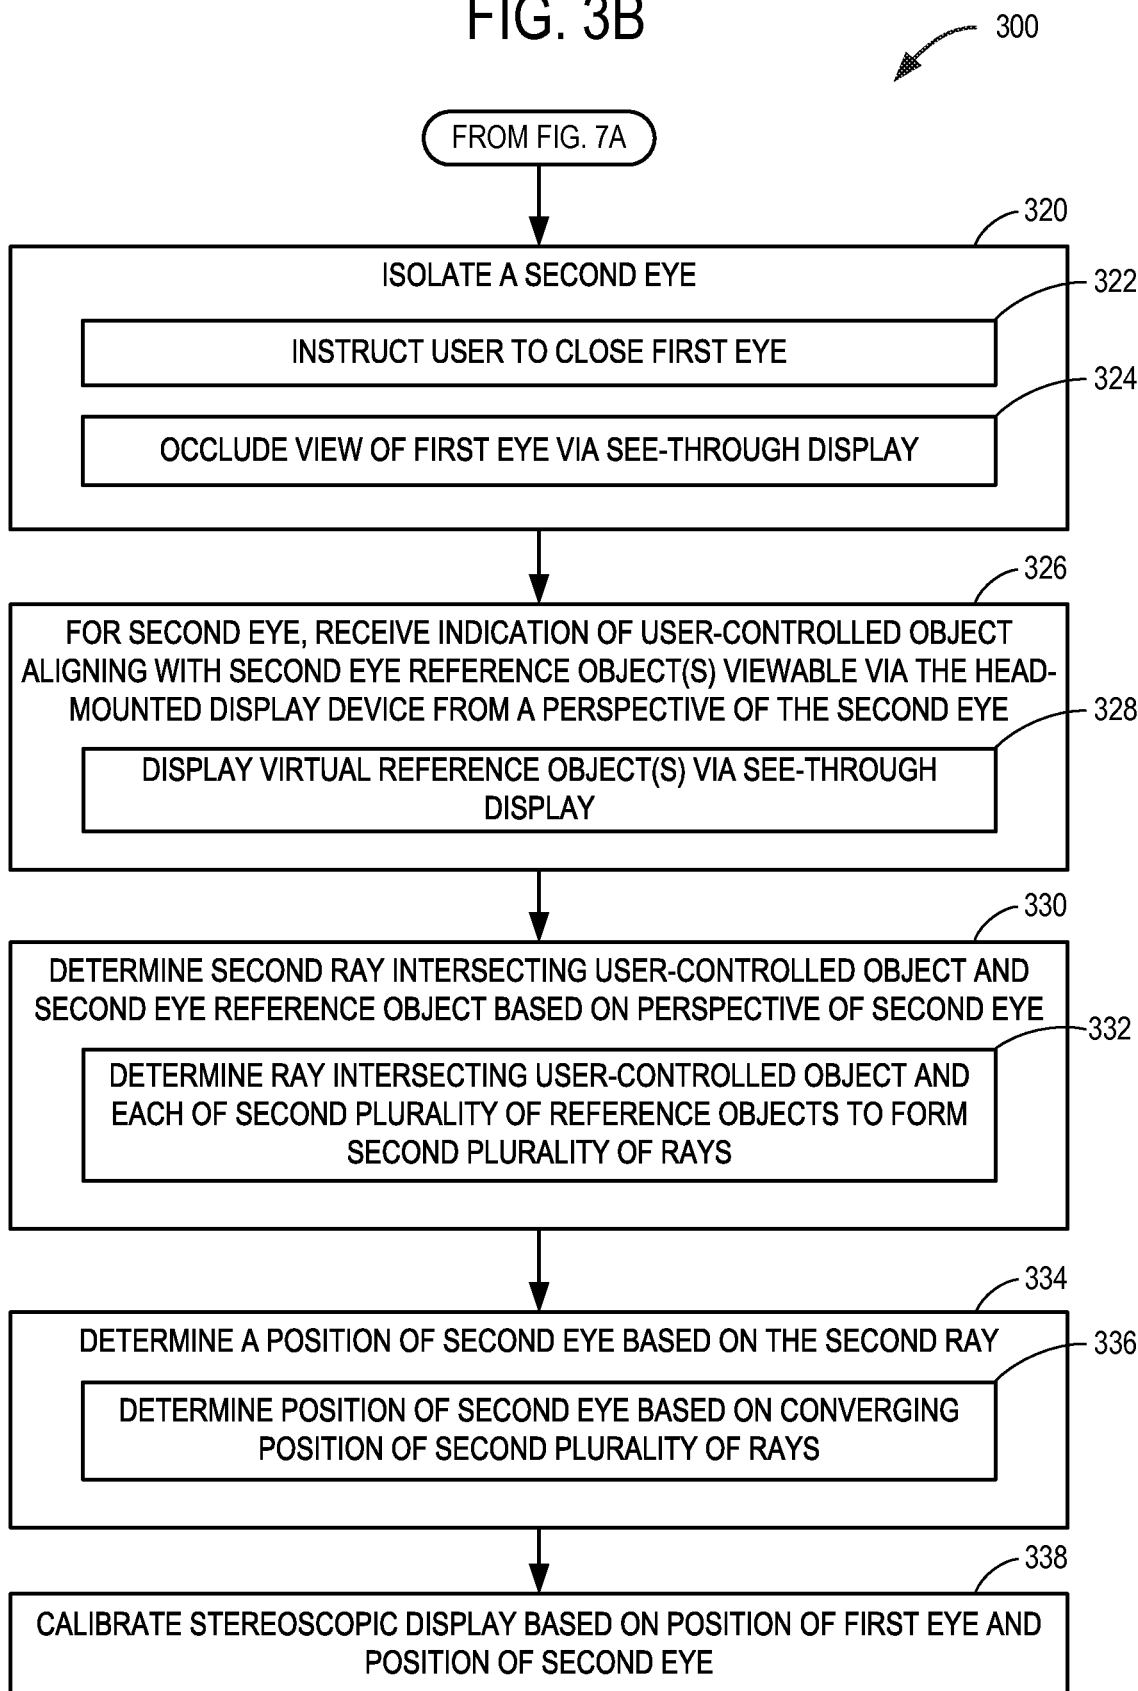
FIG. 3B

300

FROM FIG. 7A

320

ISOLATE A SECOND EYE

322

INSTRUCT USER TO CLOSE FIRST EYE

324

OCCLUDE VIEW OF FIRST EYE VIA SEE-THROUGH DISPLAY

326

FOR SECOND EYE, RECEIVE INDICATION OF USER-CONTROLLED OBJECT ALIGNING WITH SECOND EYE REFERENCE OBJECT(S) VIEWABLE VIA THE HEAD-MOUNTED DISPLAY DEVICE FROM A PERSPECTIVE OF THE SECOND EYE

328

DISPLAY VIRTUAL REFERENCE OBJECT(S) VIA SEE-THROUGH DISPLAY

330

DETERMINE SECOND RAY INTERSECTING USER-CONTROLLED OBJECT AND SECOND EYE REFERENCE OBJECT BASED ON PERSPECTIVE OF SECOND EYE

332

DETERMINE RAY INTERSECTING USER-CONTROLLED OBJECT AND EACH OF SECOND PLURALITY OF REFERENCE OBJECTS TO FORM SECOND PLURALITY OF RAYS

334

DETERMINE A POSITION OF SECOND EYE BASED ON THE SECOND RAY

336

DETERMINE POSITION OF SECOND EYE BASED ON CONVERGING POSITION OF SECOND PLURALITY OF RAYS

338

CALIBRATE STEREOSCOPIC DISPLAY BASED ON POSITION OF FIRST EYE AND POSITION OF SECOND EYE